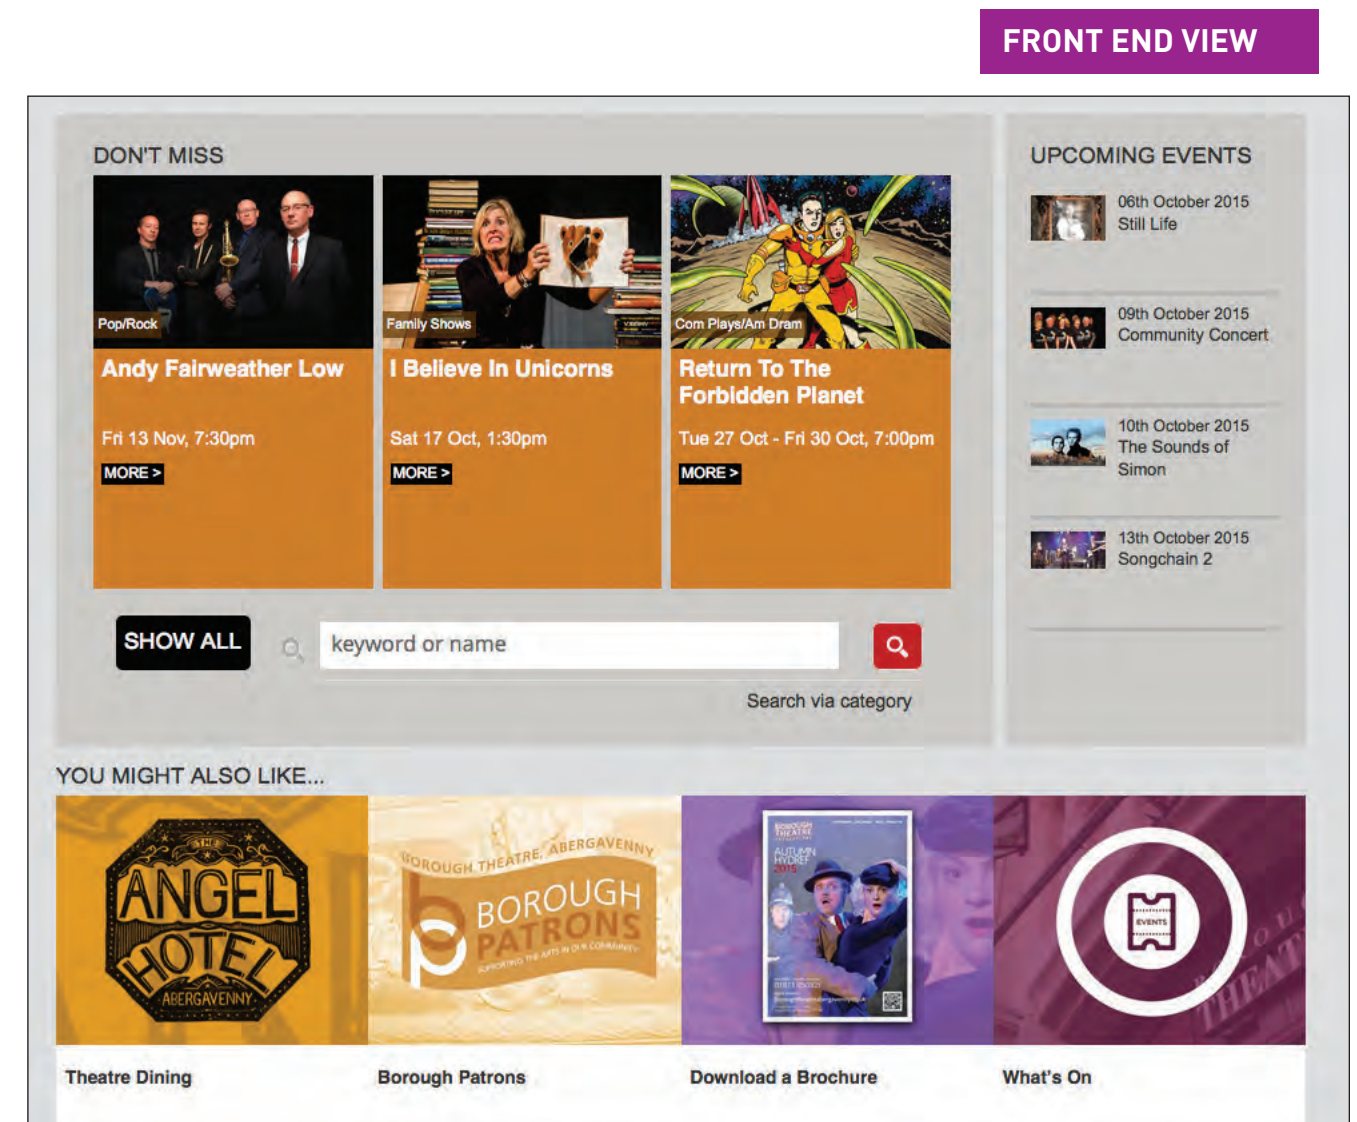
FRONT END VIEW

DON'T MISS

Pop/Rock
Andy Fairweather Low
Fri 13 Nov, 7:30pm
MORE >

Family Shows
I Believe In Unicorns
Sat 17 Oct, 1:30pm
MORE >

Com Plays/Am Dram
Return To The Forbidden Planet
Tue 27 Oct - Fri 30 Oct, 7:00pm
MORE >

SHOW ALL

keyword or name

Search via category

UPCOMING EVENTS

06th October 2015
Still Life

09th October 2015
Community Concert

10th October 2015
The Sounds of Simon

13th October 2015
Songchain 2

YOU MIGHT ALSO LIKE...

THE ANGEL HOTEL ABERGAVENNY

BOROUGH THEATRE, ABERGAVENNY
BOROUGH PATRONS
SUPPORTING THE ARTS IN OUR COMMUNITY

BOROUGH THEATRE
AUTUMN HYDREF 2015

EVENTS

Theatre Dining

Borough Patrons

Download a Brochure

What's On